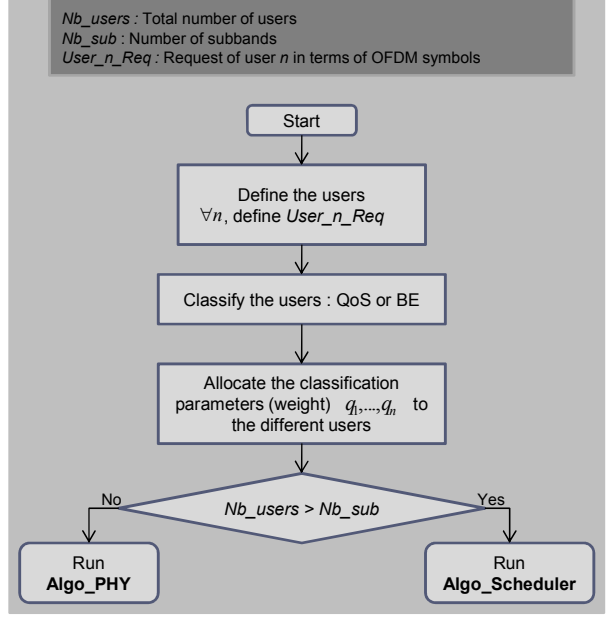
*Nb_users :* Total number of users
*Nb_sub* : Number of subbands
*User_n_Req :* Request of user *n* in terms of OFDM symbols

Start

Define the users
$\forall n$, define *User_n_Req*

Classify the users : QoS or BE

Allocate the classification parameters (weight) $q_1,...,q_n$ to the different users

*Nb_users > Nb_sub*

No

Yes

Run
**Algo_PHY**

Run
**Algo_Scheduler**